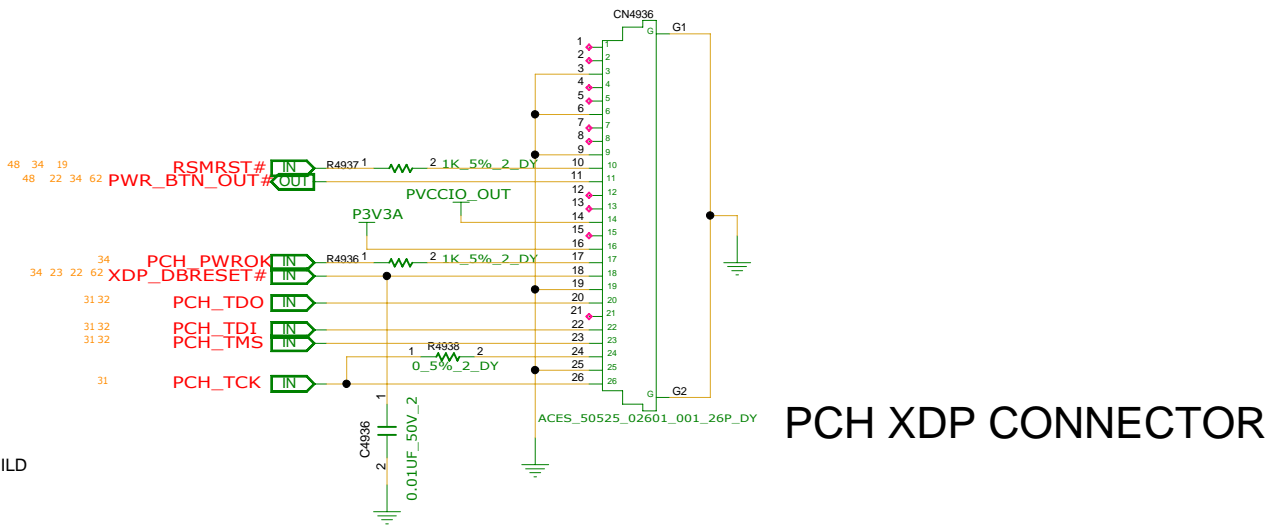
CN4936
G1
1
2
3
4
5
6
7
8
9
48 34 19 RSMRST# IN R4937 1 2 1K_5%_2_DY 10
48 22 34 62 PWR_BTN_OUT# OUT 11
12
PVCCIO_OUT
13
P3V3A
14
15
16
34 PCH_PWROK IN R4936 1 2 1K_5%_2_DY 17
34 23 22 62 XDP_DBRESET# IN 18
19
31 32 PCH_TDO IN 20
21
31 32 PCH_TDI IN 22
31 32 PCH_TMS IN 23
1 R4938 2 24
0_5%_2_DY 25
31 PCH_TCK IN 26
G
G2
ACES_50525_02601_001_26P_DY
PCH XDP CONNECTOR
1
C4936
0.01UF_50V_2
2
ILD